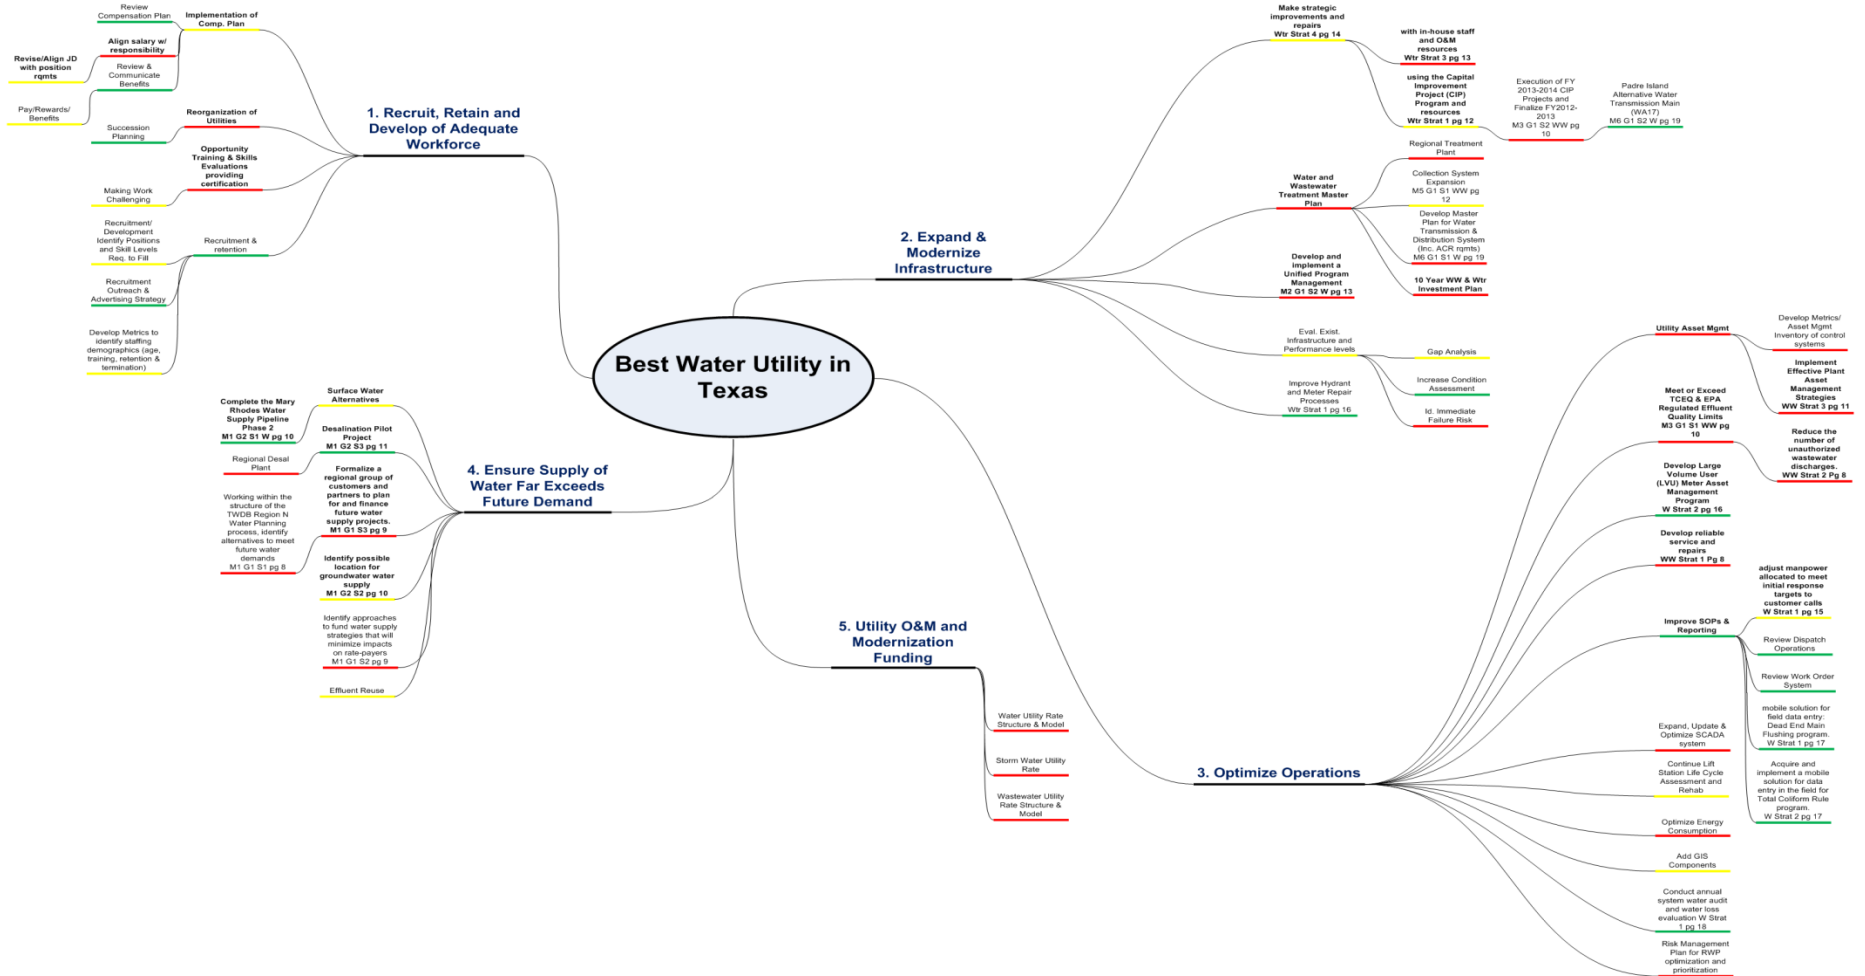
Best Water Utility in Texas

1. Recruit, Retain and Develop of Adequate Workforce

Implementation of Comp. Plan
Review Compensation Plan
Align salary w/ responsibility
Revise/Align JD with position rqmts
Review & Communicate Benefits
Pay/Rewards/ Benefits
Reorganization of Utilities
Succession Planning
Opportunity Training & Skills Evaluations providing certification
Making Work Challenging
Recruitment & retention
Recruitment/ Development Identify Positions and Skill Levels Req. to Fill
Recruitment Outreach & Advertising Strategy
Develop Metrics to identify staffing demographics (age, training, retention & termination)

2. Expand & Modernize Infrastructure

Make strategic improvements and repairs Wtr Strat 4 pg 14
with in-house staff and O&M resources Wtr Strat 3 pg 13
using the Capital Improvement Project (CIP) Program and resources Wtr Strat 1 pg 12
Execution of FY 2013-2014 CIP Projects and Finalize FY2012-2013 M3 G1 S2 WW pg 10
Padre Island Alternative Water Transmission Main (WA17) M6 G1 S2 W pg 19
Water and Wastewater Treatment Master Plan
Regional Treatment Plant
Collection System Expansion M5 G1 S1 WW pg 12
Develop Master Plan for Water Transmission & Distribution System (Inc. ACR rqmts) M6 G1 S1 W pg 19
10 Year WW & Wtr Investment Plan
Develop and implement a Unified Program Management M2 G1 S2 W pg 13
Eval. Exist. Infrastructure and Performance levels
Gap Analysis
Increase Condition Assessment
Id. Immediate Failure Risk
Improve Hydrant and Meter Repair Processes Wtr Strat 1 pg 16

4. Ensure Supply of Water Far Exceeds Future Demand

Surface Water Alternatives
Complete the Mary Rhodes Water Supply Pipeline Phase 2 M1 G2 S1 W pg 10
Desalination Pilot Project M1 G2 S3 pg 11
Regional Desal Plant
Formalize a regional group of customers and partners to plan for and finance future water supply projects. M1 G1 S3 pg 9
Working within the structure of the TWDB Region N Water Planning process, identify alternatives to meet future water demands M1 G1 S1 pg 8
Identify possible location for groundwater water supply M1 G2 S2 pg 10
Identify approaches to fund water supply strategies that will minimize impacts on rate-payers M1 G1 S2 pg 9
Effluent Reuse

5. Utility O&M and Modernization Funding

Water Utility Rate Structure & Model
Storm Water Utility Rate
Wastewater Utility Rate Structure & Model

3. Optimize Operations

Utility Asset Mgmt
Develop Metrics/ Asset Mgmt Inventory of control systems
Implement Effective Plant Asset Management Strategies WW Strat 3 pg 11
Meet or Exceed TCEQ & EPA Regulated Effluent Quality Limits M3 G1 S1 WW pg 10
Reduce the number of unauthorized wastewater discharges. WW Strat 2 Pg 8
Develop Large Volume User (LVU) Meter Asset Management Program W Strat 2 pg 16
Develop reliable service and repairs WW Strat 1 Pg 8
Improve SOPs & Reporting
adjust manpower allocated to meet initial response targets to customer calls W Strat 1 pg 15
Review Dispatch Operations
Review Work Order System
mobile solution for field data entry: Dead End Main Flushing program. W Strat 1 pg 17
Acquire and implement a mobile solution for data entry in the field for Total Coliform Rule program. W Strat 2 pg 17
Expand, Update & Optimize SCADA system
Continue Lift Station Life Cycle Assessment and Rehab
Optimize Energy Consumption
Add GIS Components
Conduct annual system water audit and water loss evaluation W Strat 1 pg 18
Risk Management Plan for RWP optimization and prioritization